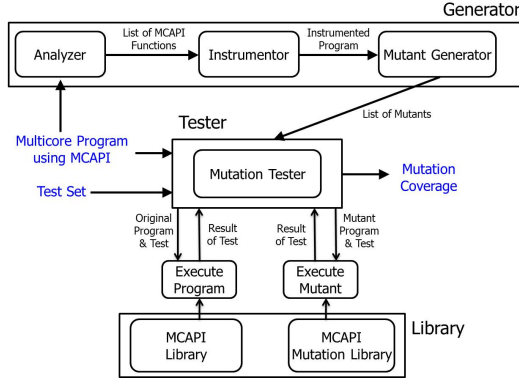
Generator

Analyzer

List of MCAPI Functions

Instrumentor

Instrumented Program

Mutant Generator

List of Mutants

Tester

Multicore Program using MCAPI

Mutation Tester

Mutation Coverage

Test Set

Original Program & Test

Result of Test

Result of Test

Mutant Program & Test

Execute Program

Execute Mutant

MCAPI Library

MCAPI Mutation Library

Library